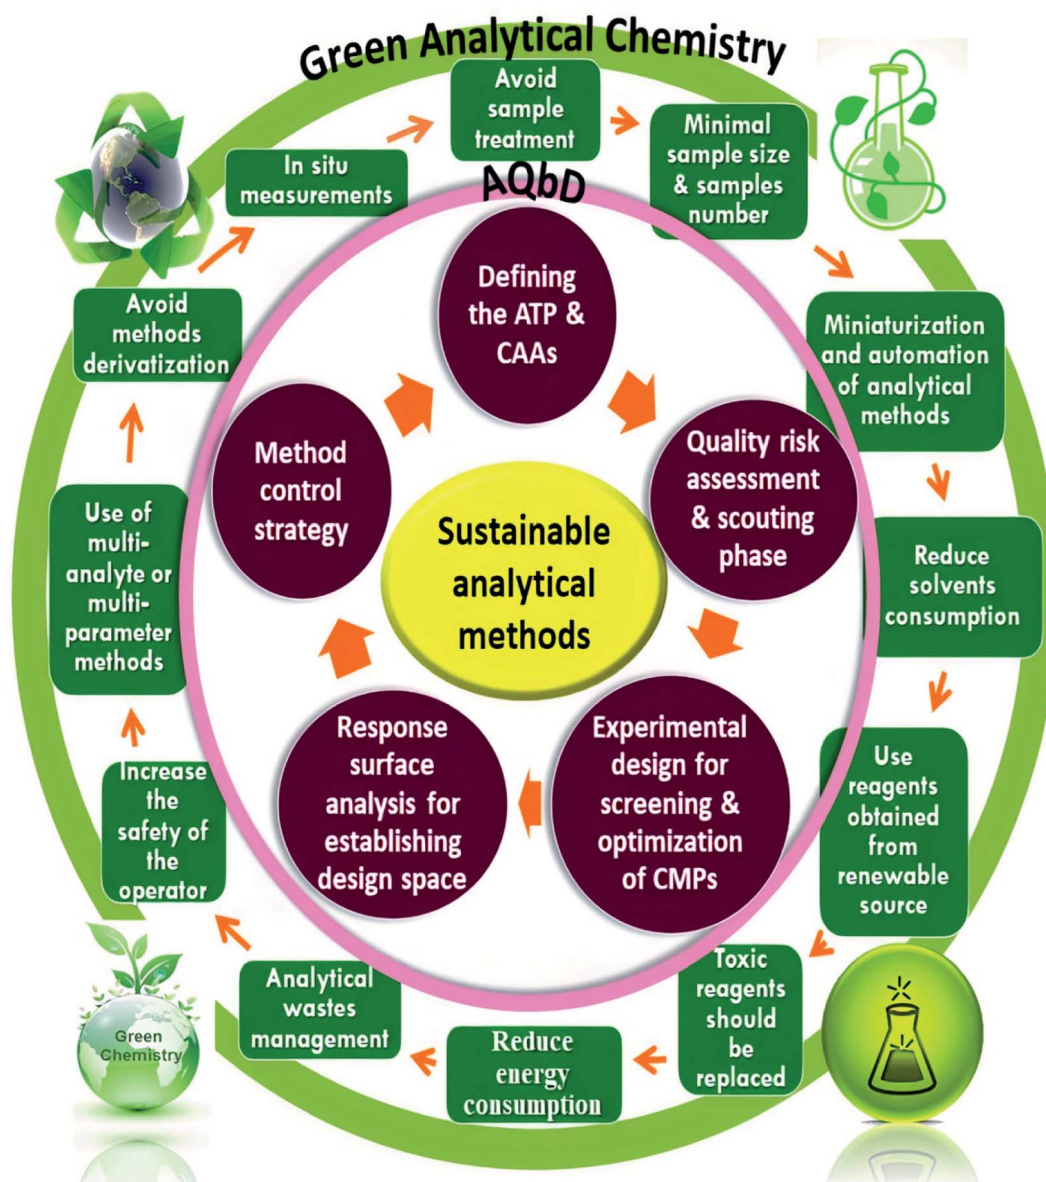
Green Analytical Chemistry

Avoid sample treatment

Minimal sample size & samples number

Miniaturization and automation of analytical methods

Reduce solvents consumption

Use reagents obtained from renewable source

Toxic reagents should be replaced

Reduce energy consumption

Analytical wastes management

Increase the safety of the operator

Use of multi-analyte or multi-parameter methods

Avoid methods derivatization

In situ measurements

AQbD

Defining the ATP & CAAs

Quality risk assessment & scouting phase

Experimental design for screening & optimization of CMPs

Response surface analysis for establishing design space

Method control strategy

Sustainable analytical methods

Green Chemistry